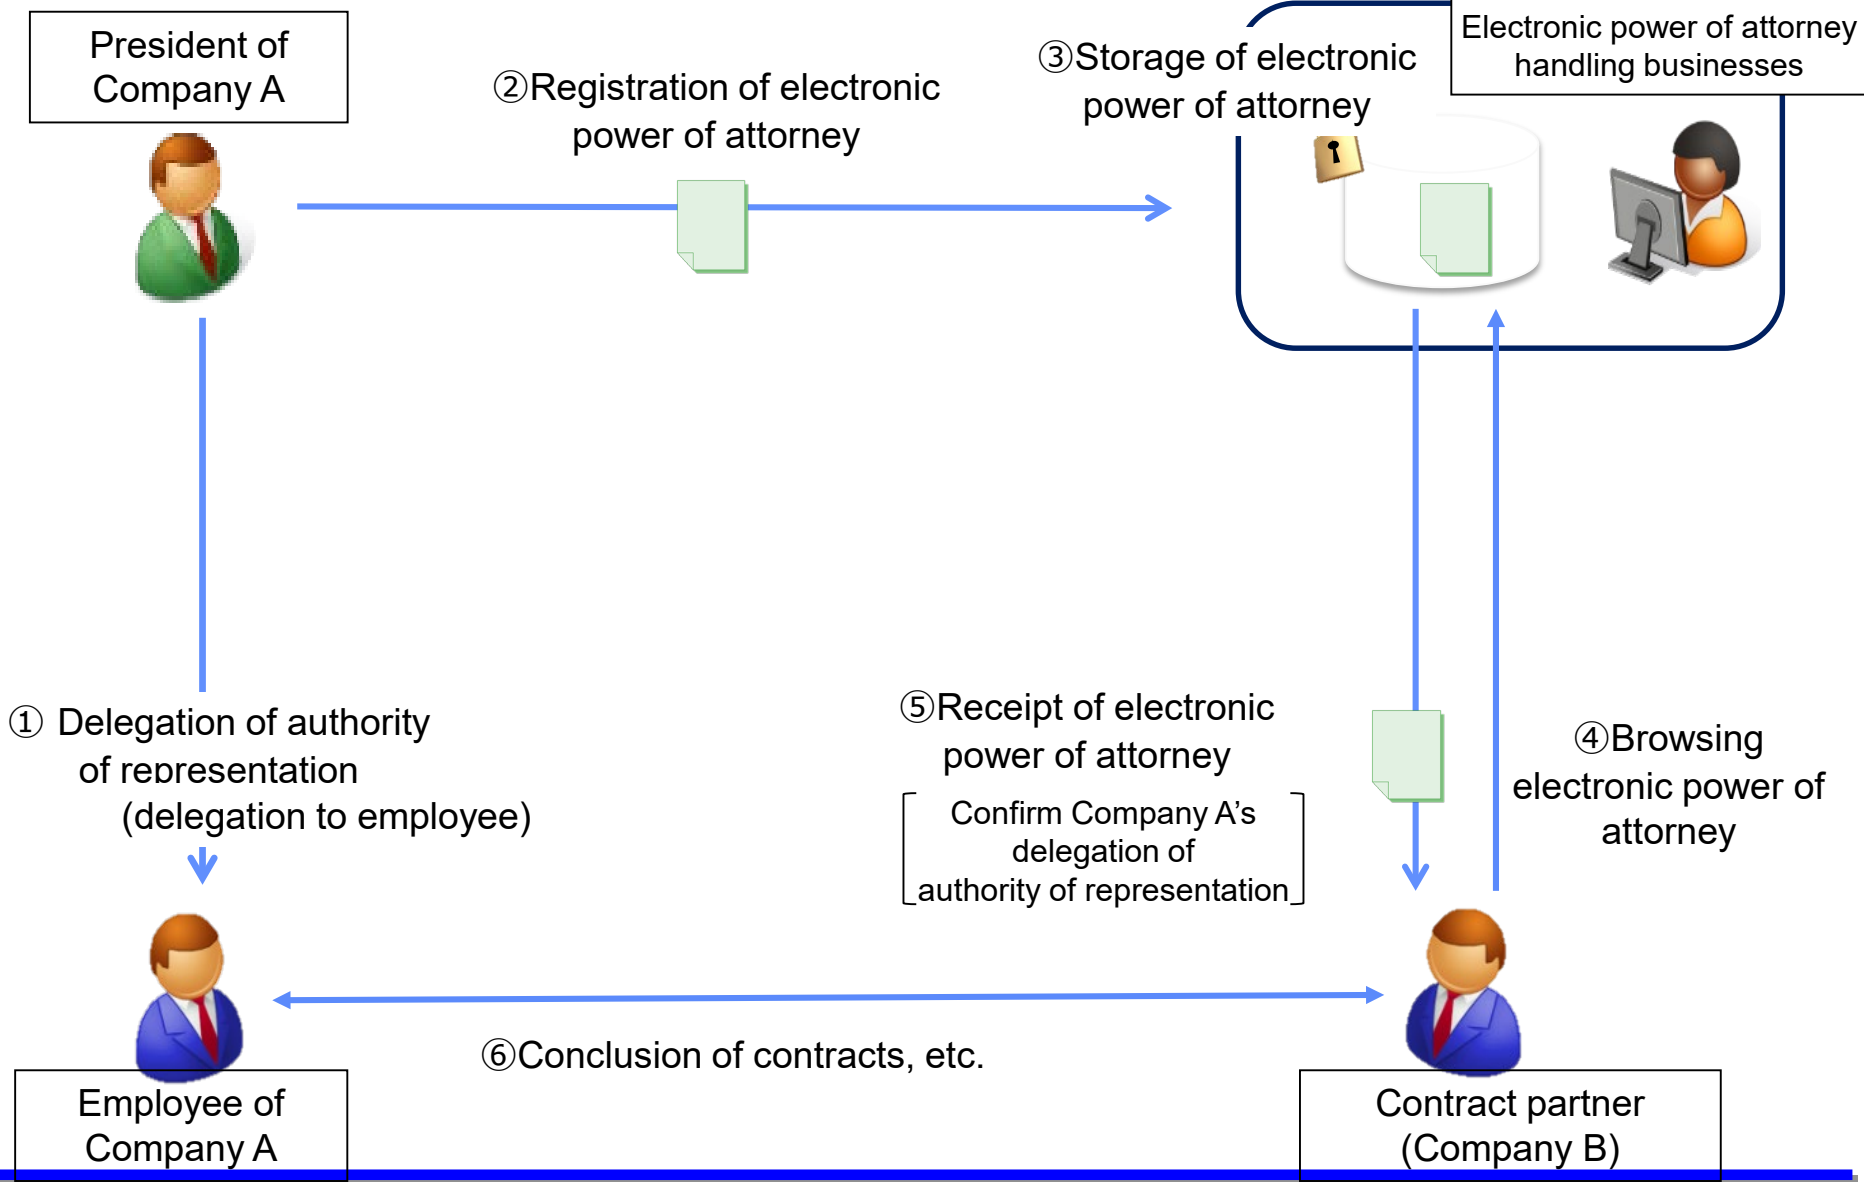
President of Company A

②Registration of electronic power of attorney

③Storage of electronic power of attorney

Electronic power of attorney handling businesses

① Delegation of authority of representation (delegation to employee)

⑤Receipt of electronic power of attorney

[Confirm Company A's delegation of authority of representation]

④Browsing electronic power of attorney

Employee of Company A

⑥Conclusion of contracts, etc.

Contract partner (Company B)